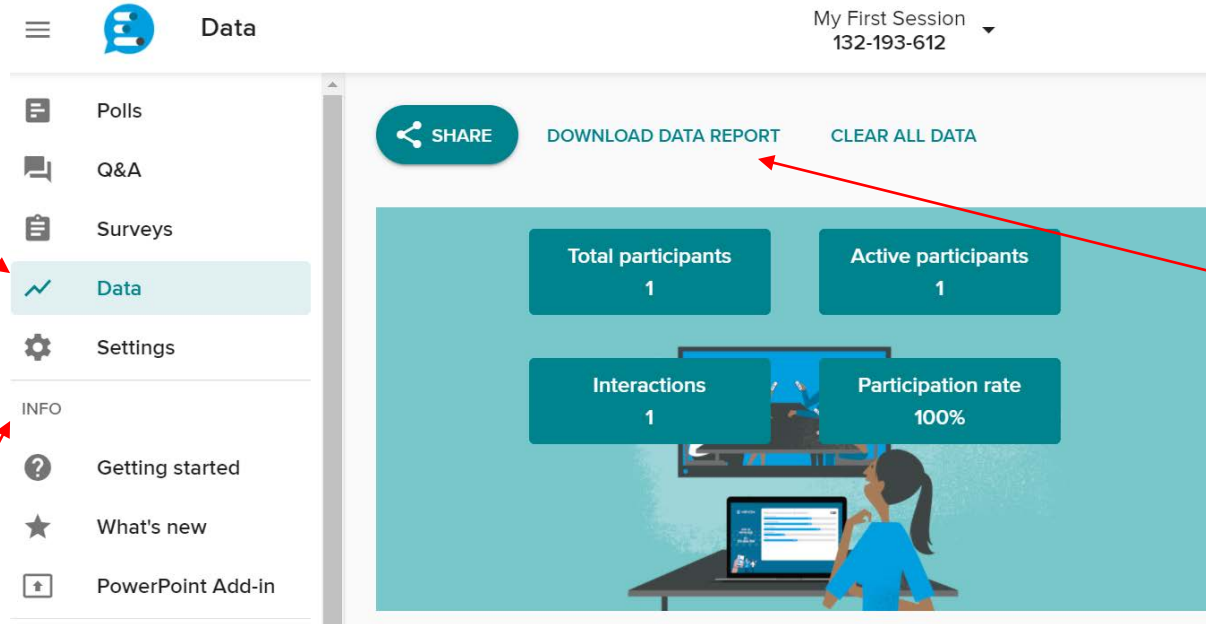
Data

My First Session
132-193-612

Polls
Q&A
Surveys
Data
Settings

INFO

Getting started
What's new
PowerPoint Add-in

SHARE
DOWNLOAD DATA REPORT
CLEAR ALL DATA

Total participants
1

Active participants
1

Interactions
1

Participation rate
100%